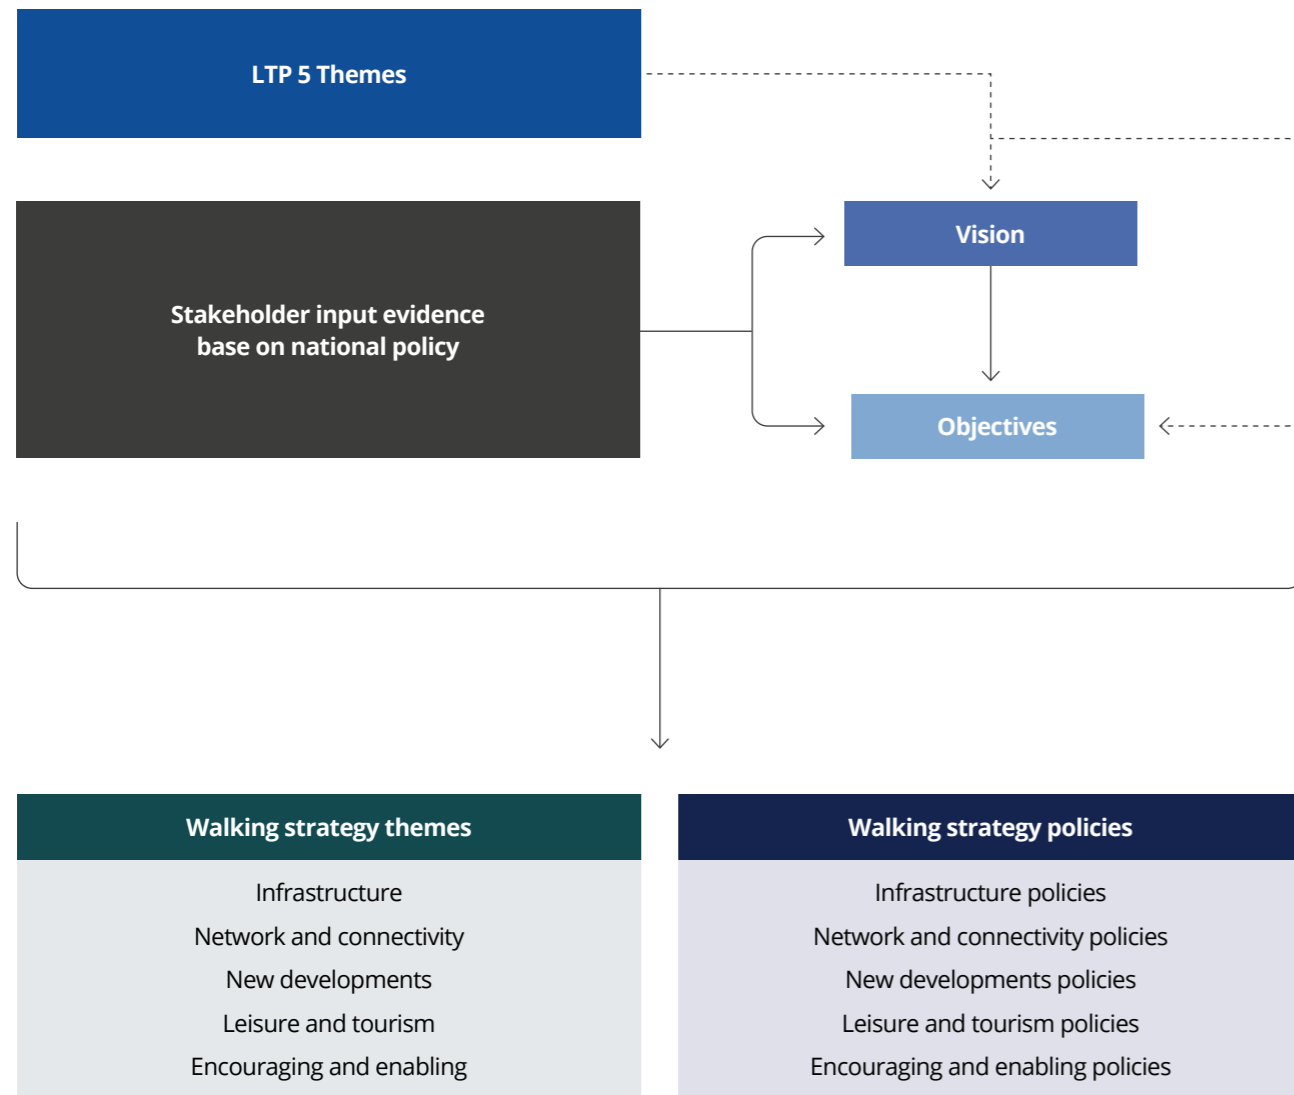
LTP 5 Themes

Stakeholder input evidence base on national policy

Vision

Objectives

Walking strategy themes

Infrastructure
Network and connectivity
New developments
Leisure and tourism
Encouraging and enabling

Walking strategy policies

Infrastructure policies
Network and connectivity policies
New developments policies
Leisure and tourism policies
Encouraging and enabling policies